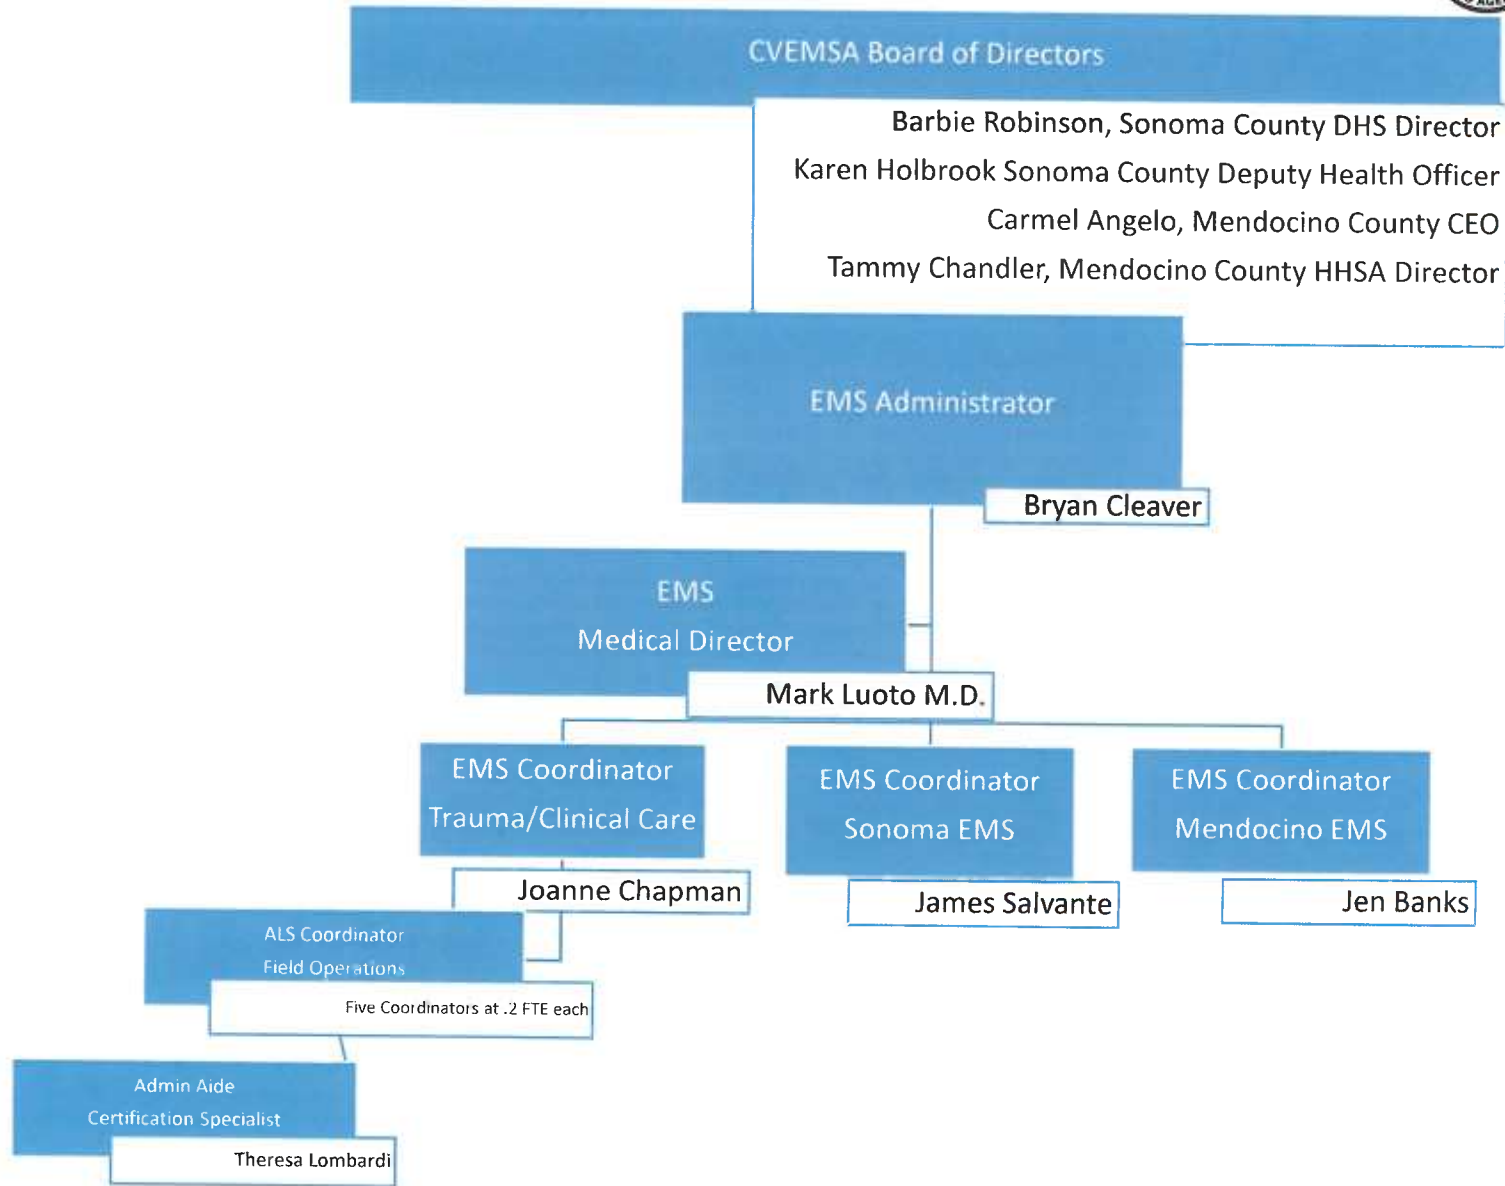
CVEMSA Board of Directors

Barbie Robinson, Sonoma County DHS Director
Karen Holbrook Sonoma County Deputy Health Officer
Carmel Angelo, Mendocino County CEO
Tammy Chandler, Mendocino County HHSA Director

EMS Administrator

Bryan Cleaver

EMS
Medical Director

Mark Luoto M.D.

EMS Coordinator
Trauma/Clinical Care

Joanne Chapman

EMS Coordinator
Sonoma EMS

James Salvante

EMS Coordinator
Mendocino EMS

Jen Banks

ALS Coordinator
Field Operations

Five Coordinators at .2 FTE each

Admin Aide
Certification Specialist

Theresa Lombardi